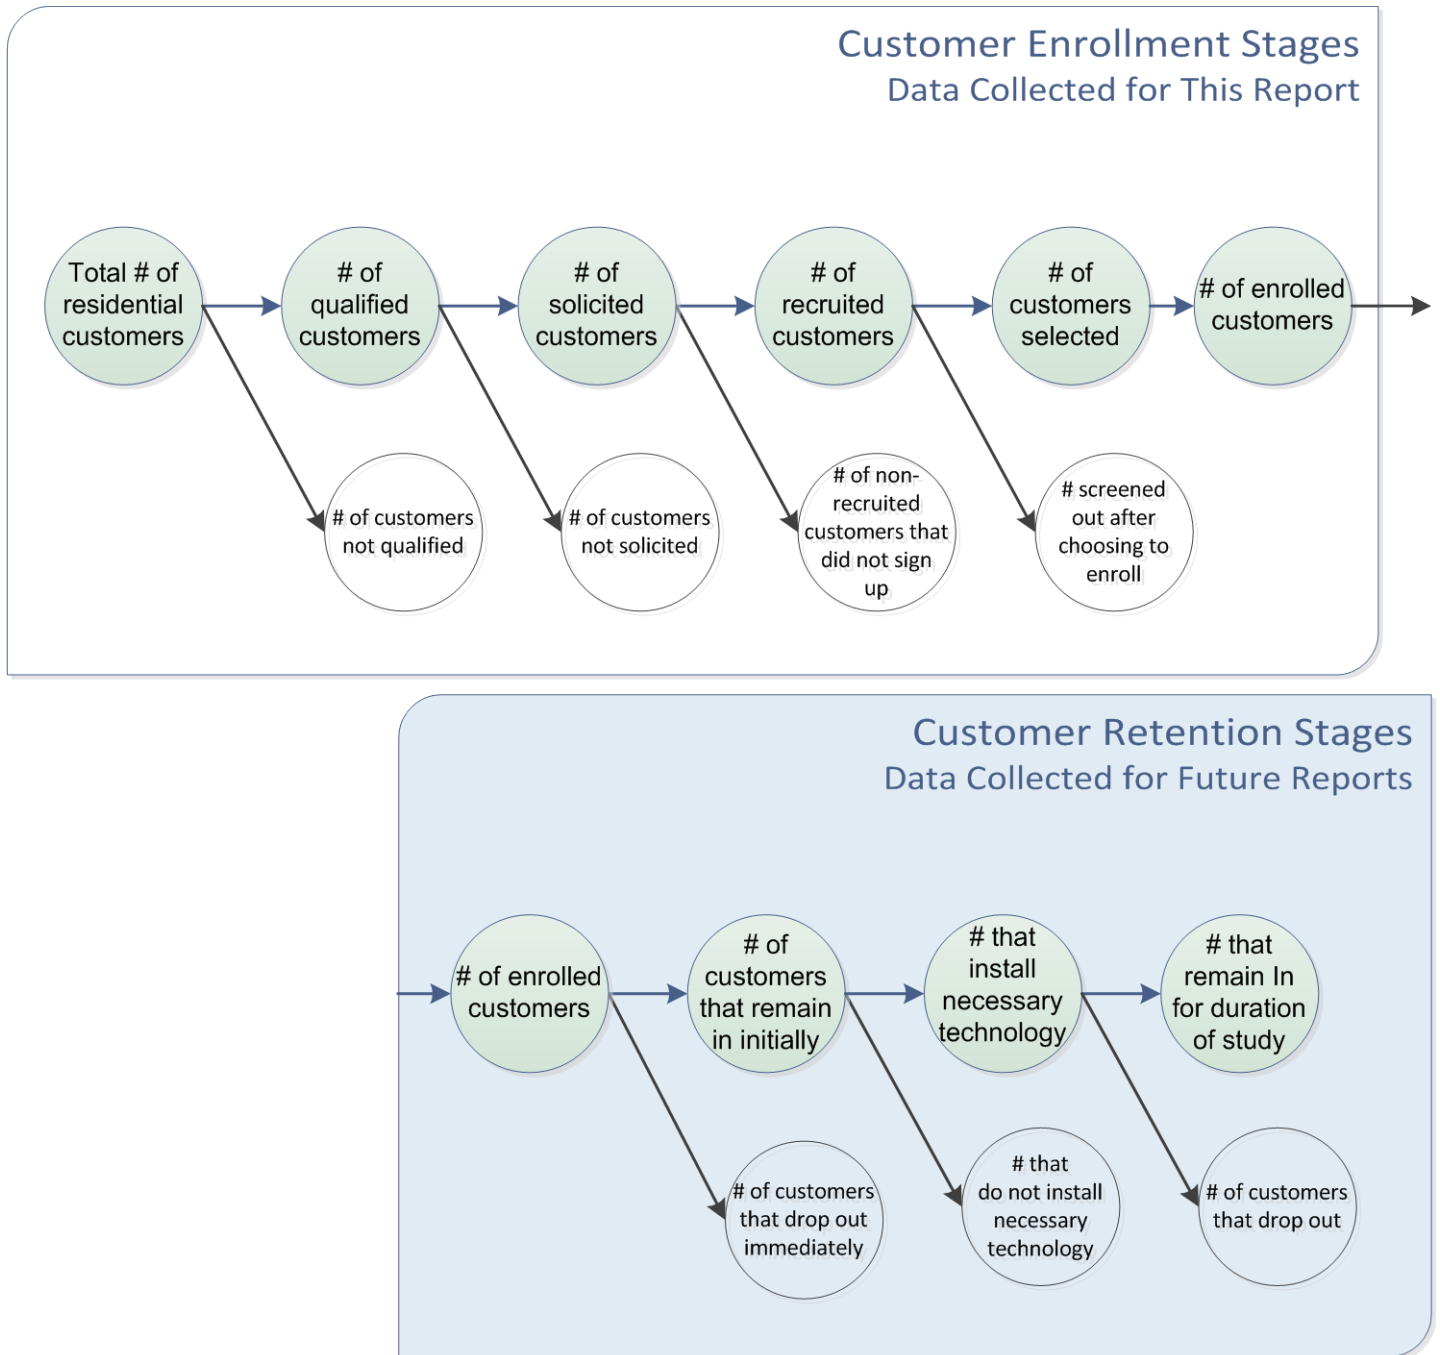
Customer Enrollment Stages
Data Collected for This Report

Total # of residential customers

# of qualified customers

# of solicited customers

# of recruited customers

# of customers selected

# of enrolled customers

# of customers not qualified

# of customers not solicited

# of non-recruited customers that did not sign up

# screened out after choosing to enroll

Customer Retention Stages
Data Collected for Future Reports

# of enrolled customers

# of customers that remain in initially

# that install necessary technology

# that remain In for duration of study

# of customers that drop out immediately

# that do not install necessary technology

# of customers that drop out